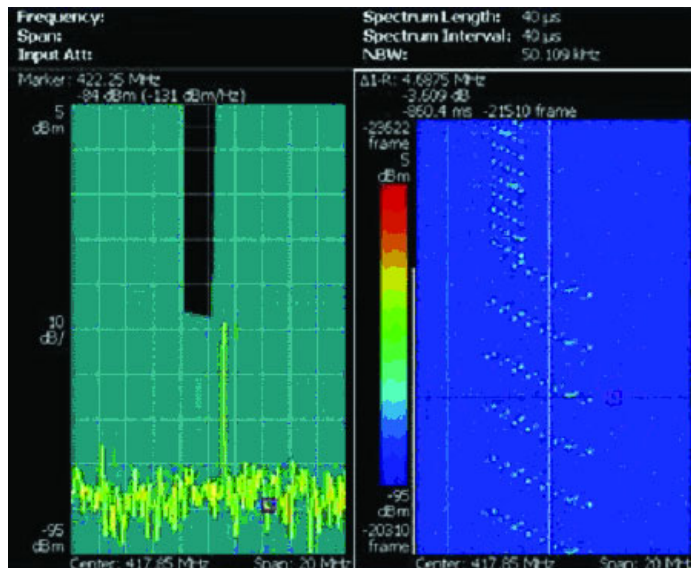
Frequency:
Span:
Input Att:

Spectrum Length: 40 µs
Spectrum Interval: 40 µs
NBW: 50.109 kHz

Marker: 422.25 MHz
-84 dBm (-131 dBm/Hz)
5
dBm
10
dB/
-95
dBm
Center: 417.85 MHz Span: 20 MHz

Δ1-R: 4.6875 MHz
-3.609 dB
-860.4 ms -21510 frame
-23622
frame
5
dBm
-95
dBm
-20310
frame
Center: 417.85 MHz Span: 20 MHz